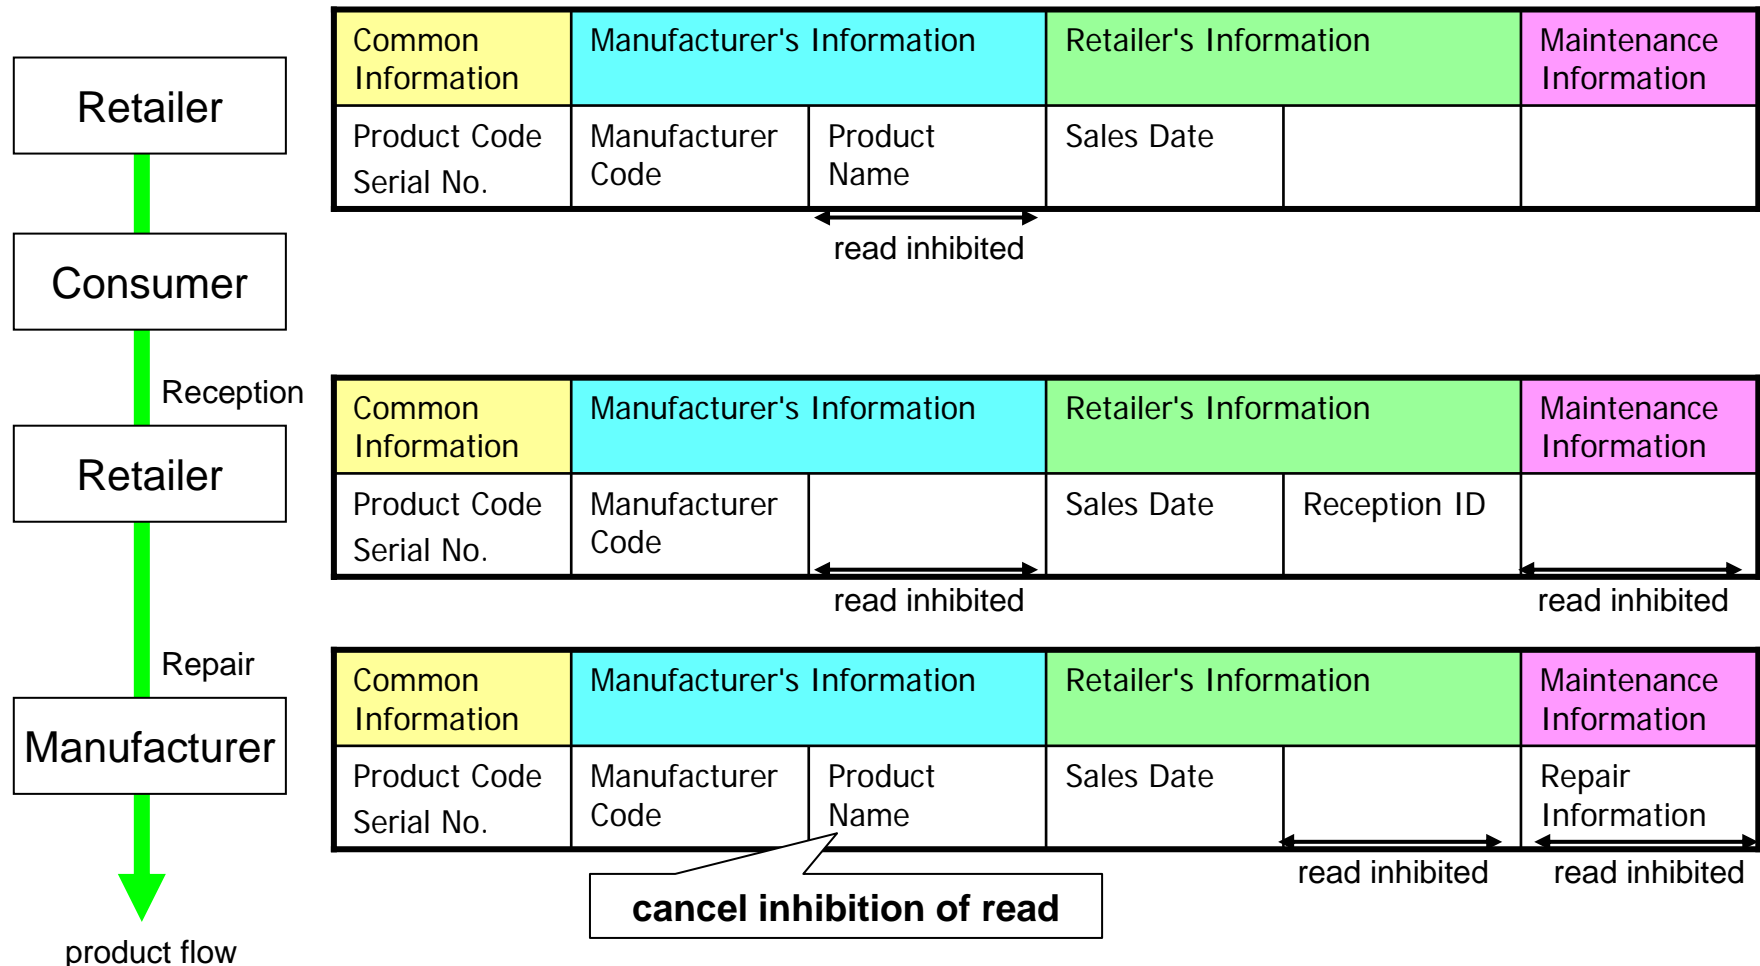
Retailer

Consumer

Reception

Retailer

Repair

Manufacturer

product flow

| Common Information | Manufacturer's Information | | Retailer's Information | | Maintenance Information |
|---|---|---|---|---|---|
| Product Code Serial No. | Manufacturer Code | Product Name | Sales Date | | |

read inhibited

| Common Information | Manufacturer's Information | | Retailer's Information | | Maintenance Information |
|---|---|---|---|---|---|
| Product Code Serial No. | Manufacturer Code | | Sales Date | Reception ID | |

read inhibited

read inhibited

| Common Information | Manufacturer's Information | | Retailer's Information | | Maintenance Information |
|---|---|---|---|---|---|
| Product Code Serial No. | Manufacturer Code | Product Name | Sales Date | | Repair Information |

read inhibited

read inhibited

cancel inhibition of read